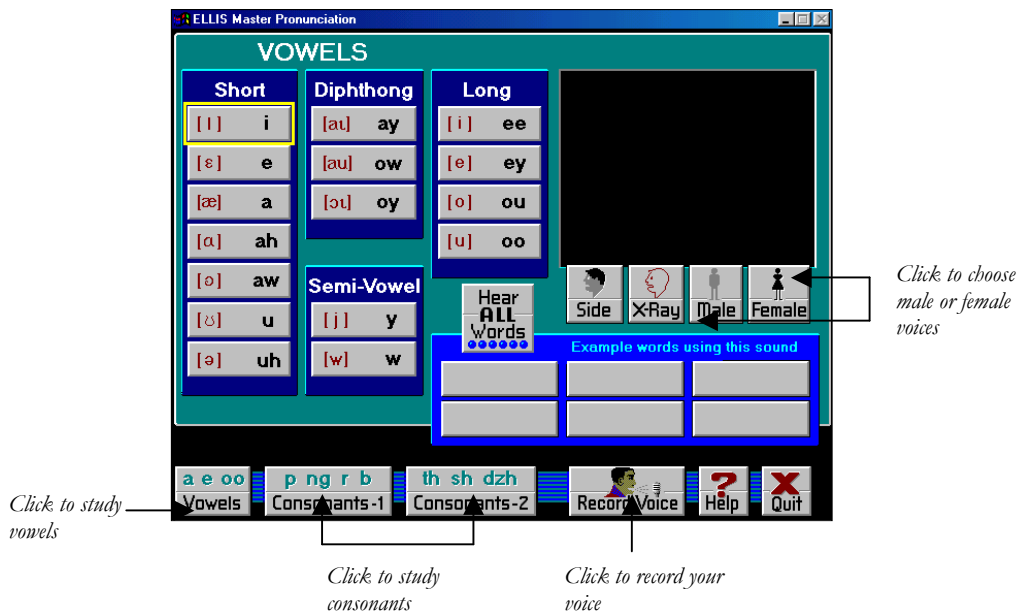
ELLIS Master Pronunciation

VOWELS

| Short | |
|---|---|
| [ɪ] | i |
| [ɛ] | e |
| [æ] | a |
| [ɑ] | ah |
| [ɔ] | aw |
| [ʊ] | u |
| [ə] | uh |

| Diphthong | |
|---|---|
| [aɪ] | ay |
| [au] | ow |
| [ɔɪ] | oy |

| Semi-Vowel | |
|---|---|
| [j] | y |
| [w] | w |

| Long | |
|---|---|
| [i] | ee |
| [e] | ey |
| [o] | ou |
| [u] | oo |

Side X-Ray Male Female

Hear ALL Words

Example words using this sound

a e oo Vowels

p ng r b Consonants-1

th sh dzh Consonants-2

Record Voice

Help

Quit

Click to choose male or female voices

Click to study vowels

Click to study consonants

Click to record your voice